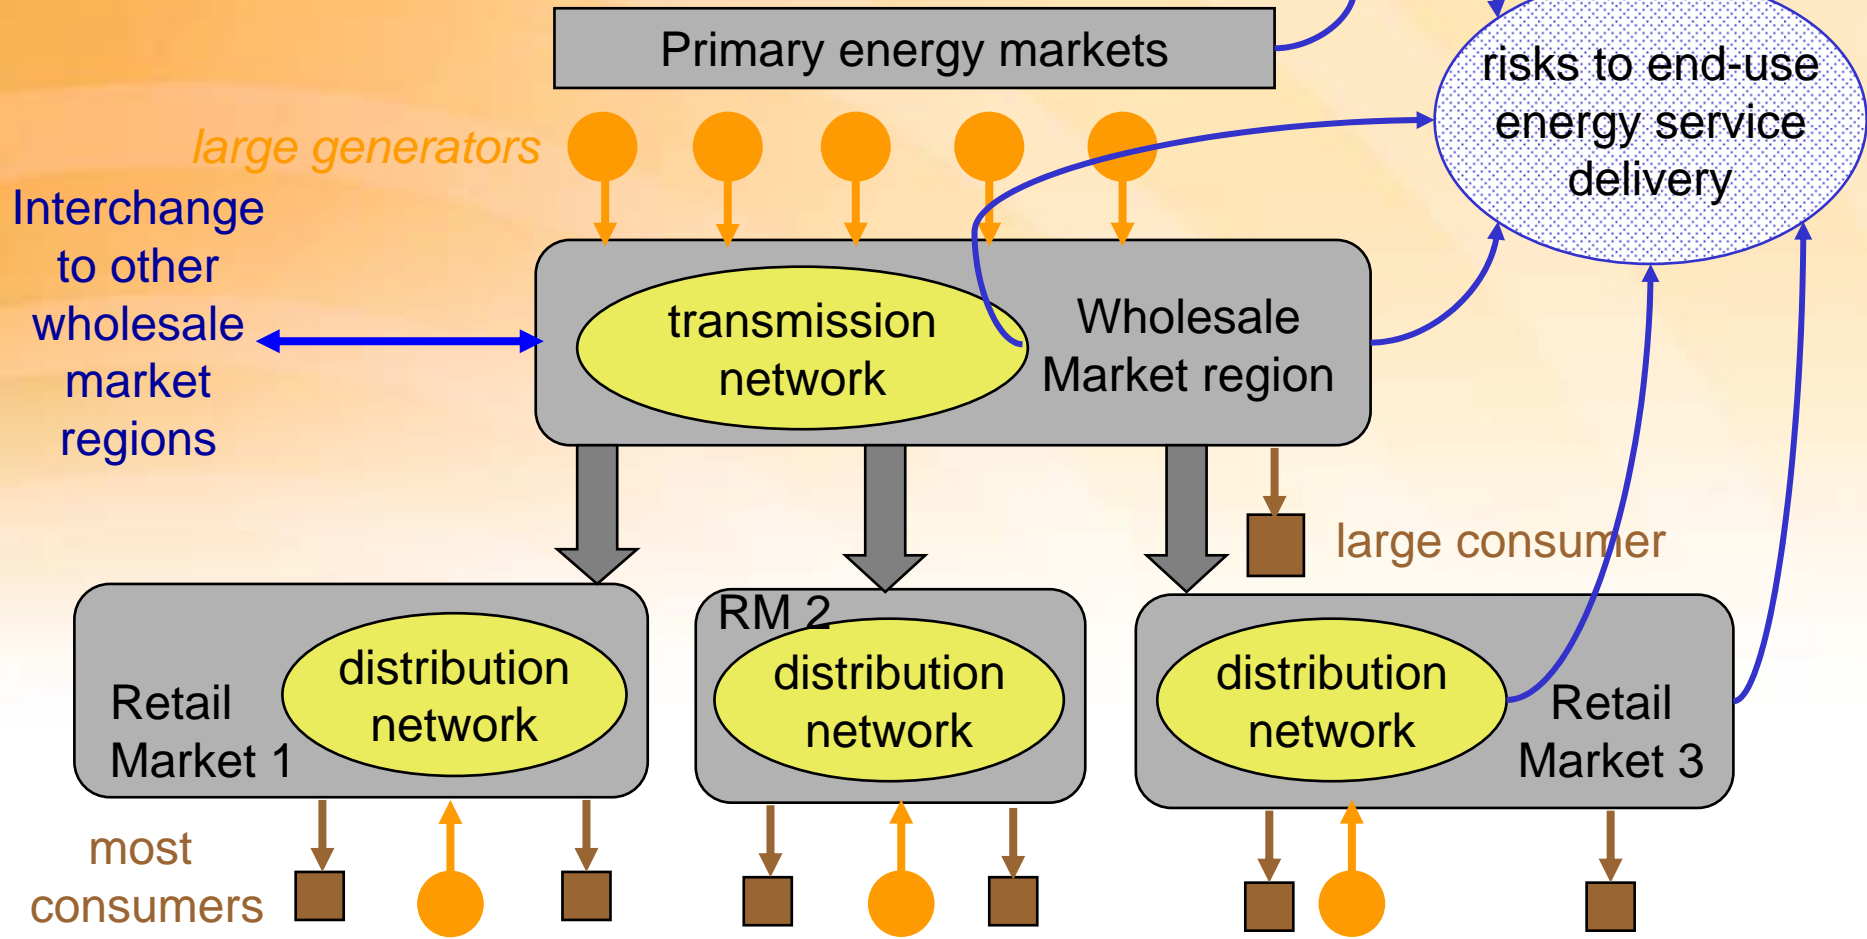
Primary energy markets

risks to end-use energy service delivery

large generators

Interchange to other wholesale market regions

transmission network

Wholesale Market region

large consumer

Retail Market 1

distribution network

RM 2

distribution network

distribution network

Retail Market 3

most consumers